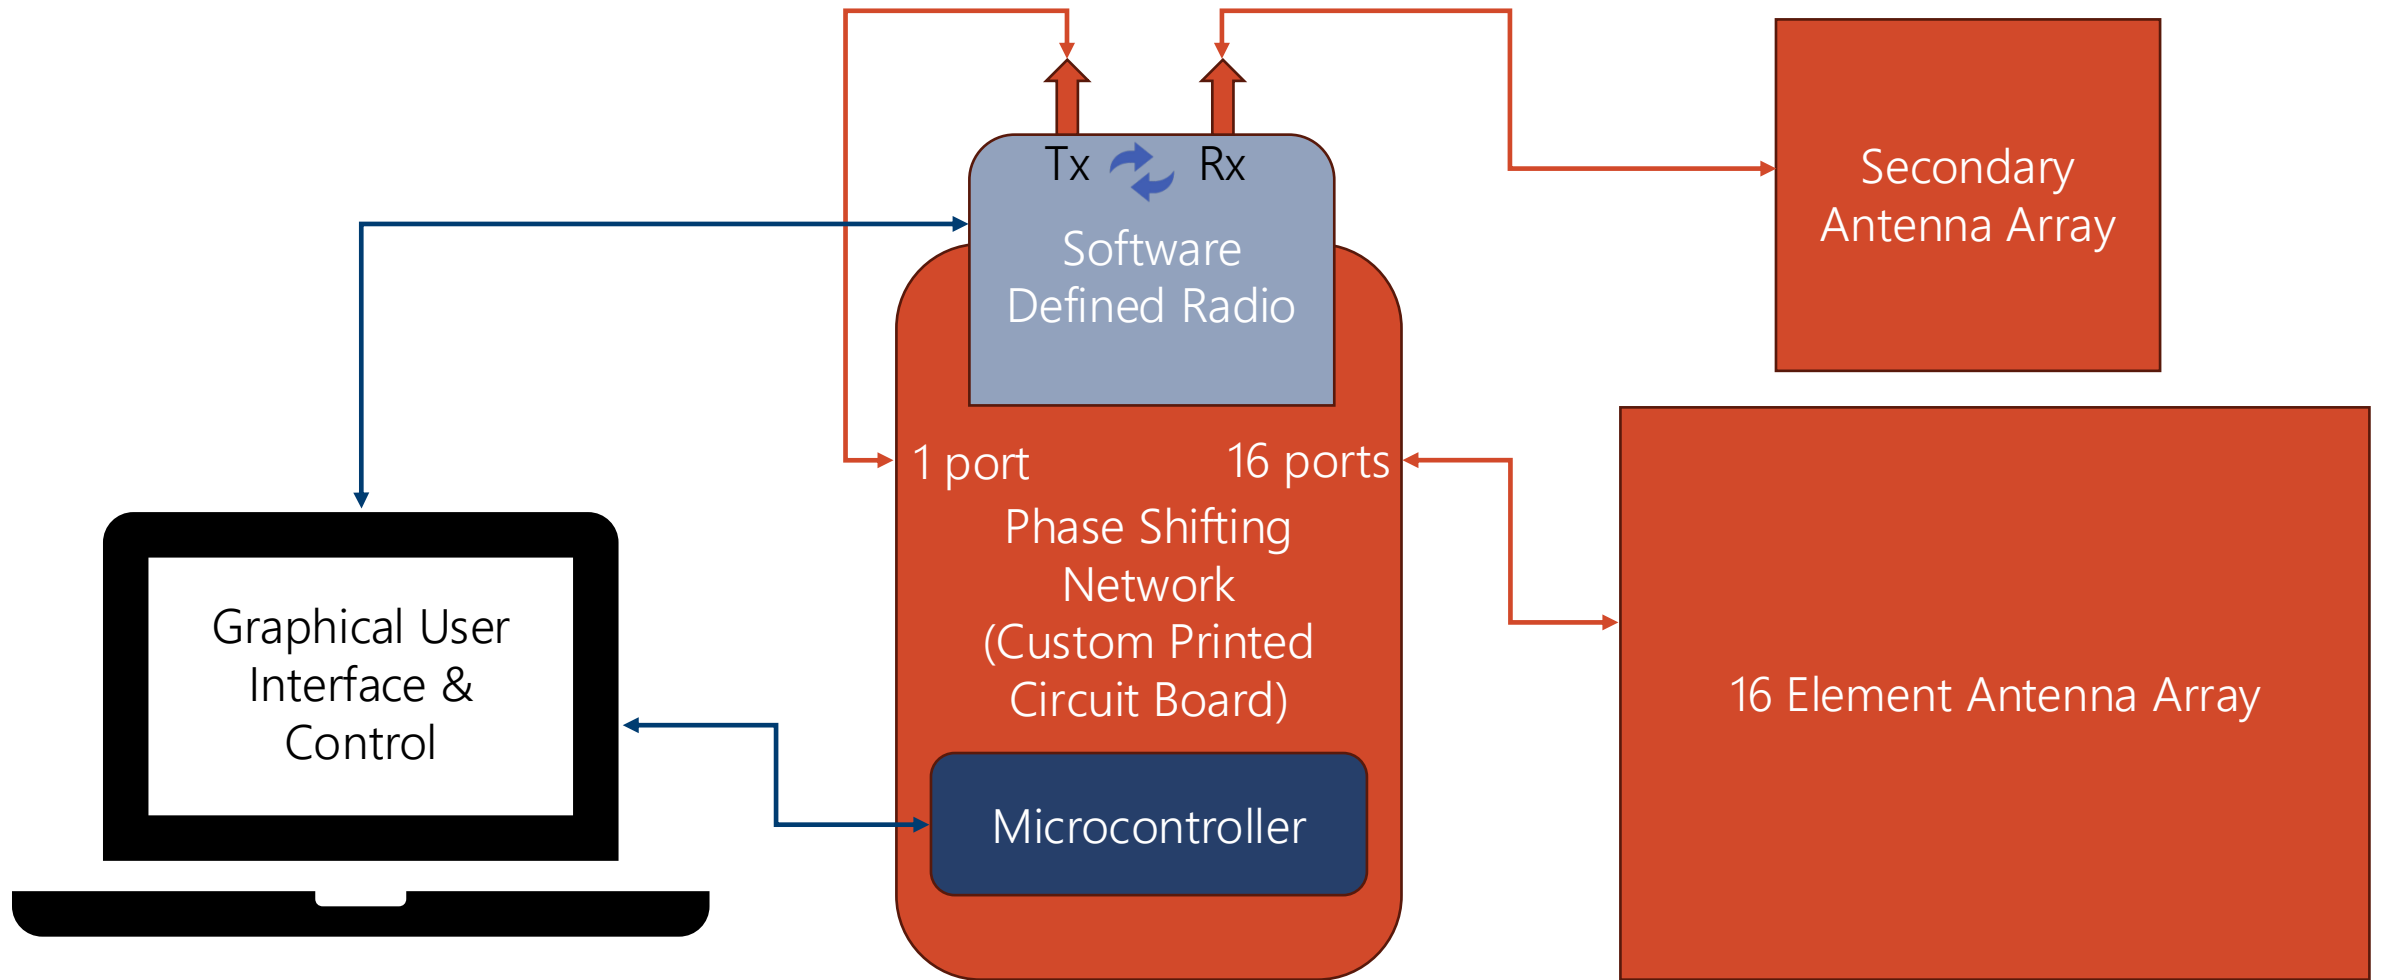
Tx Rx

Software Defined Radio

Secondary Antenna Array

1 port

16 ports

Phase Shifting Network (Custom Printed Circuit Board)

Microcontroller

Graphical User Interface & Control

16 Element Antenna Array